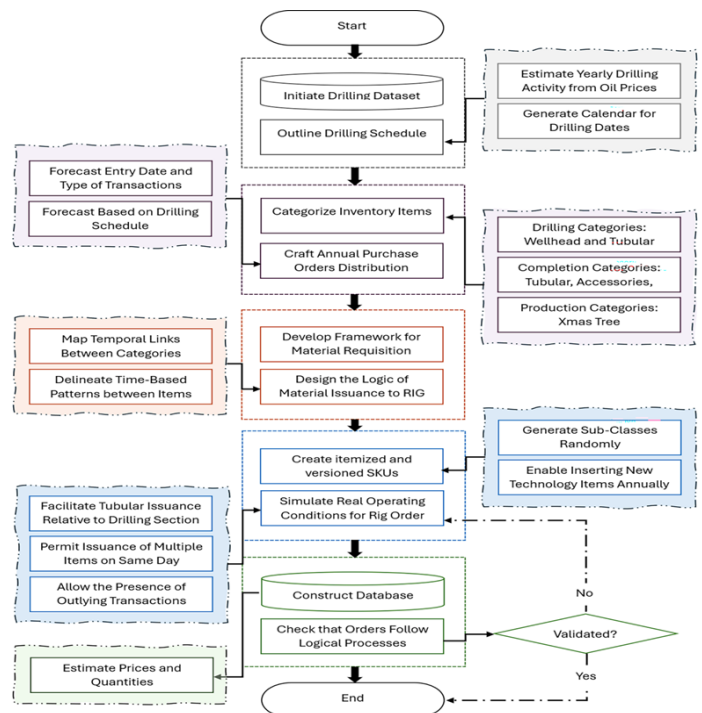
Start

Initiate Drilling Dataset

Outline Drilling Schedule

Estimate Yearly Drilling Activity from Oil Prices

Generate Calendar for Drilling Dates

Forecast Entry Date and Type of Transactions

Forecast Based on Drilling Schedule

Categorize Inventory Items

Craft Annual Purchase Orders Distribution

Drilling Categories: Wellhead and Tubular

Completion Categories: Tubular, Accessories,

Production Categories: Xmas Tree

Map Temporal Links Between Categories

Delineate Time-Based Patterns between Items

Develop Framework for Material Requisition

Design the Logic of Material Issuance to RIG

Generate Sub-Classes Randomly

Enable Inserting New Technology Items Annually

Create itemized and versioned SKUs

Simulate Real Operating Conditions for Rig Order

Facilitate Tubular Issuance Relative to Drilling Section

Permit Issuance of Multiple Items on Same Day

Allow the Presence of Outlying Transactions

Construct Database

Check that Orders Follow Logical Processes

No

Validated?

Yes

Estimate Prices and Quantities

End